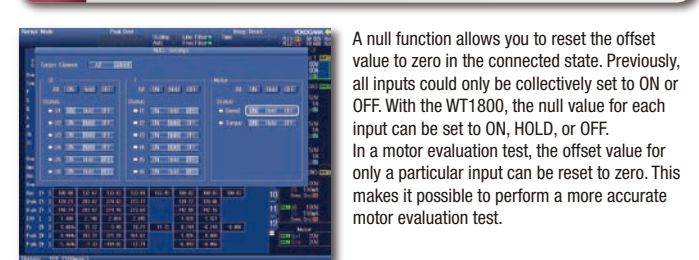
A null function allows you to reset the offset value to zero in the connected state. Previously, all inputs could only be collectively set to ON or OFF. With the WT1800, the null value for each input can be set to ON, HOLD, or OFF.
In a motor evaluation test, the offset value for only a particular input can be reset to zero. This makes it possible to perform a more accurate motor evaluation test.